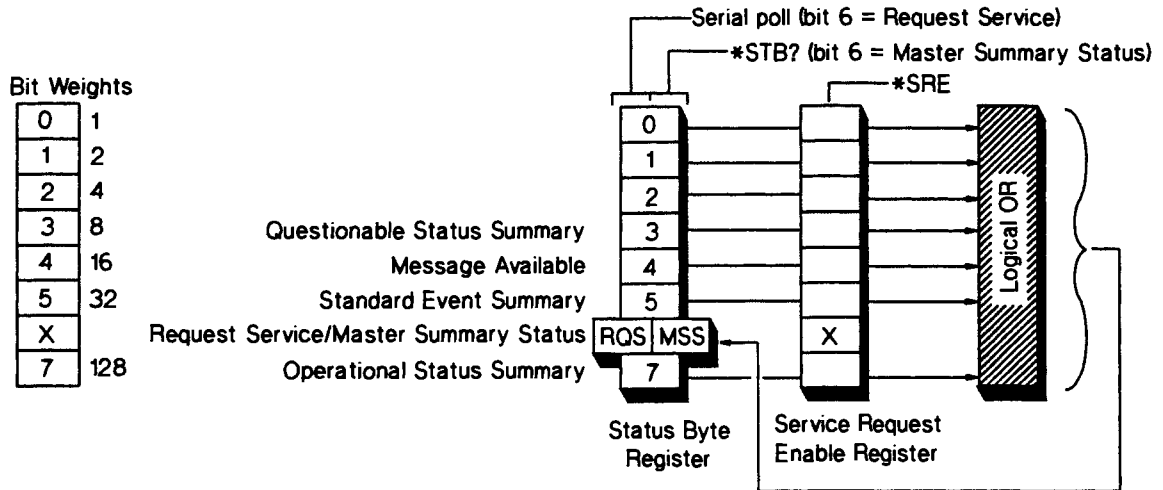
Serial poll (bit 6 = Request Service)

*STB? (bit 6 = Master Summary Status)

*SRE

Bit Weights

| | |
|---|---|
| 0 | 1 |
| 1 | 2 |
| 2 | 4 |
| 3 | 8 |
| 4 | 16 |
| 5 | 32 |
| X | |
| 7 | 128 |

0
1
2
Questionable Status Summary 3
Message Available 4
Standard Event Summary 5
Request Service/Master Summary Status RQS MSS
Operational Status Summary 7

X

Logical OR

Status Byte Register

Service Request Enable Register